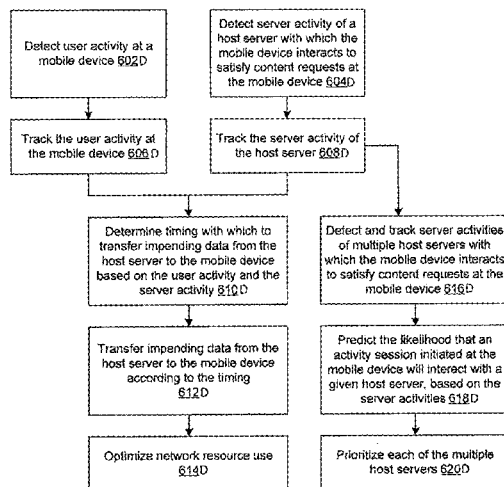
Detect user activity at a mobile device 602D

Detect server activity of a host server with which the mobile device interacts to satisfy content requests at the mobile device 604D

Track the user activity at the mobile device 606D

Track the server activity of the host server 608D

Determine timing with which to transfer impending data from the host server to the mobile device based on the user activity and the server activity 610D

Detect and track server activities of multiple host servers with which the mobile device interacts to satisfy content requests at the mobile device 616D

Transfer impending data from the host server to the mobile device according to the timing 612D

Predict the likelihood that an activity session initiated at the mobile device will interact with a given host server, based on the server activities 618D

Optimize network resource use 614D

Prioritize each of the multiple host servers 620D